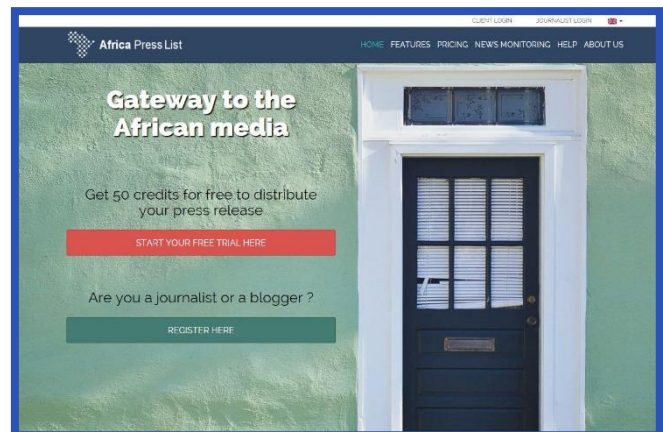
CLIENT LOGIN JOURNALIST LOGIN

Africa Press List

HOME FEATURES PRICING NEWS MONITORING HELP ABOUT US

Gateway to the African media

Get 50 credits for free to distribute your press release

START YOUR FREE TRIAL HERE

Are you a journalist or a blogger ?

REGISTER HERE